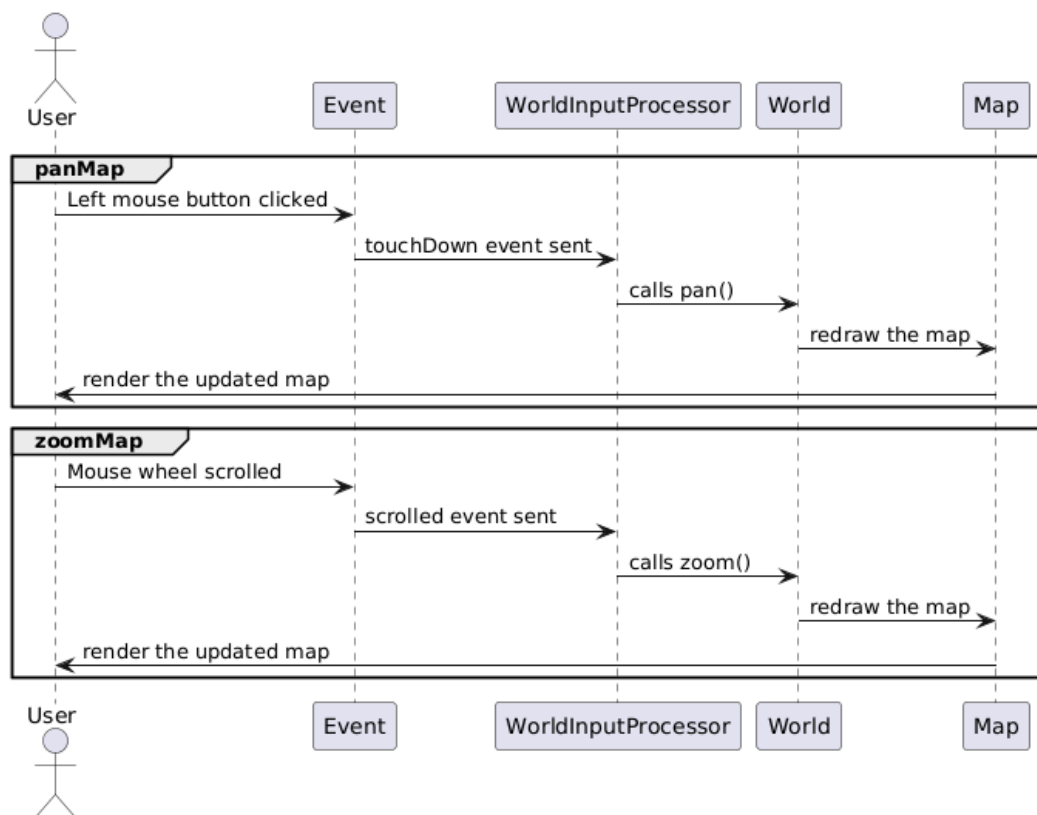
User

Event

WorldInputProcessor

World

Map

panMap

Left mouse button clicked

touchDown event sent

calls pan()

redraw the map

render the updated map

zoomMap

Mouse wheel scrolled

scrolled event sent

calls zoom()

redraw the map

render the updated map

User

Event

WorldInputProcessor

World

Map